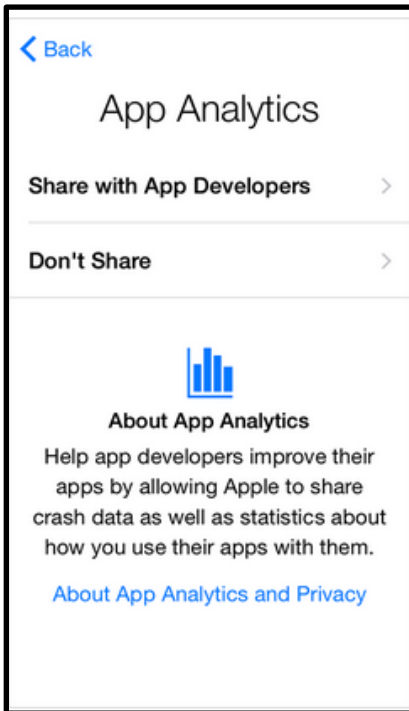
< Back

App Analytics

Share with App Developers >

Don't Share >

About App Analytics

Help app developers improve their apps by allowing Apple to share crash data as well as statistics about how you use their apps with them.

About App Analytics and Privacy